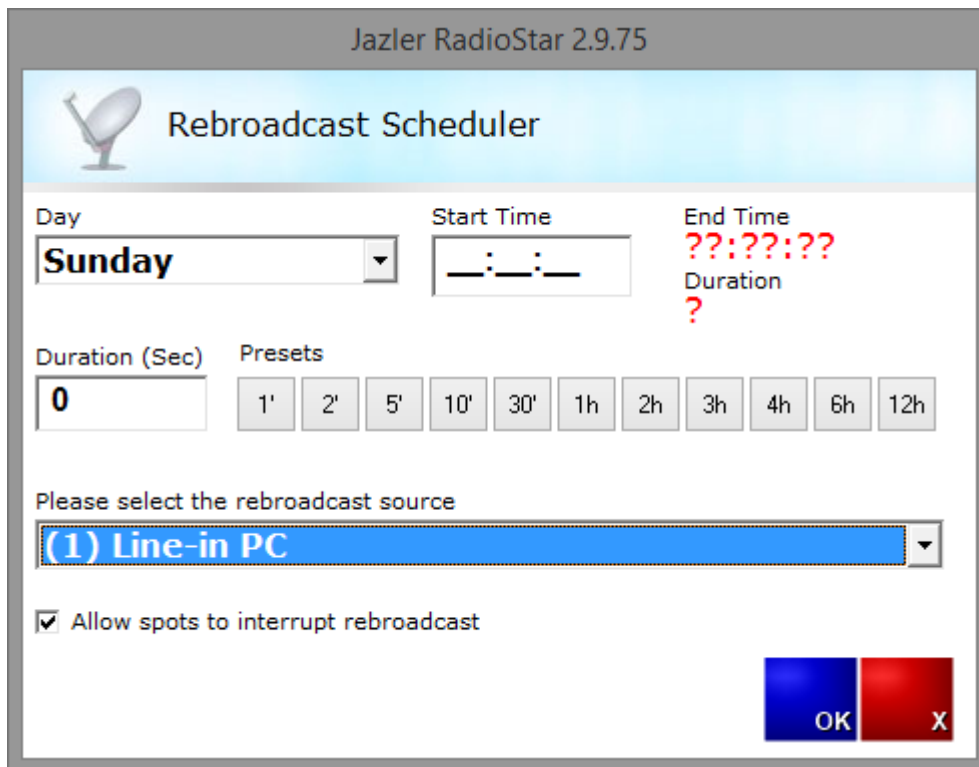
Jazler RadioStar 2.9.75

Rebroadcast Scheduler

Day
Sunday

Start Time
__:__:__

End Time
??:??:??
Duration
?

Duration (Sec)
0

Presets
1' 2' 5' 10' 30' 1h 2h 3h 4h 6h 12h

Please select the rebroadcast source
(1) Line-in PC

Allow spots to interrupt rebroadcast

OK X